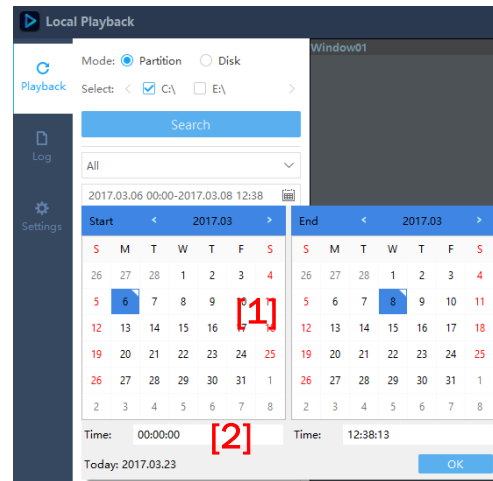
Local Playback

Playback

Log

Settings

Mode: Partition Disk

Select: C:\ E:\

Search

All

2017.03.06 00:00-2017.03.08 12:38

Window01

Start 2017.03

| S | M | T | W | T | F | S |
|---|---|---|---|---|---|---|
| 26 | 27 | 28 | 1 | 2 | 3 | 4 |
| 5 | 6 | 7 | 8 | 9 | 10 | 11 |
| 12 | 13 | 14 | 15 | 16 | 17 | 18 |
| 19 | 20 | 21 | 22 | 23 | 24 | 25 |
| 26 | 27 | 28 | 29 | 30 | 31 | 1 |
| 2 | 3 | 4 | 5 | 6 | 7 | 8 |

End 2017.03

| S | M | T | W | T | F | S |
|---|---|---|---|---|---|---|
| 26 | 27 | 28 | 1 | 2 | 3 | 4 |
| 5 | 6 | 7 | 8 | 9 | 10 | 11 |
| 12 | 13 | 14 | 15 | 16 | 17 | 18 |
| 19 | 20 | 21 | 22 | 23 | 24 | 25 |
| 26 | 27 | 28 | 29 | 30 | 31 | 1 |
| 2 | 3 | 4 | 5 | 6 | 7 | 8 |

[1]

Time: 00:00:00 [2]

Time: 12:38:13

Today: 2017.03.23

OK